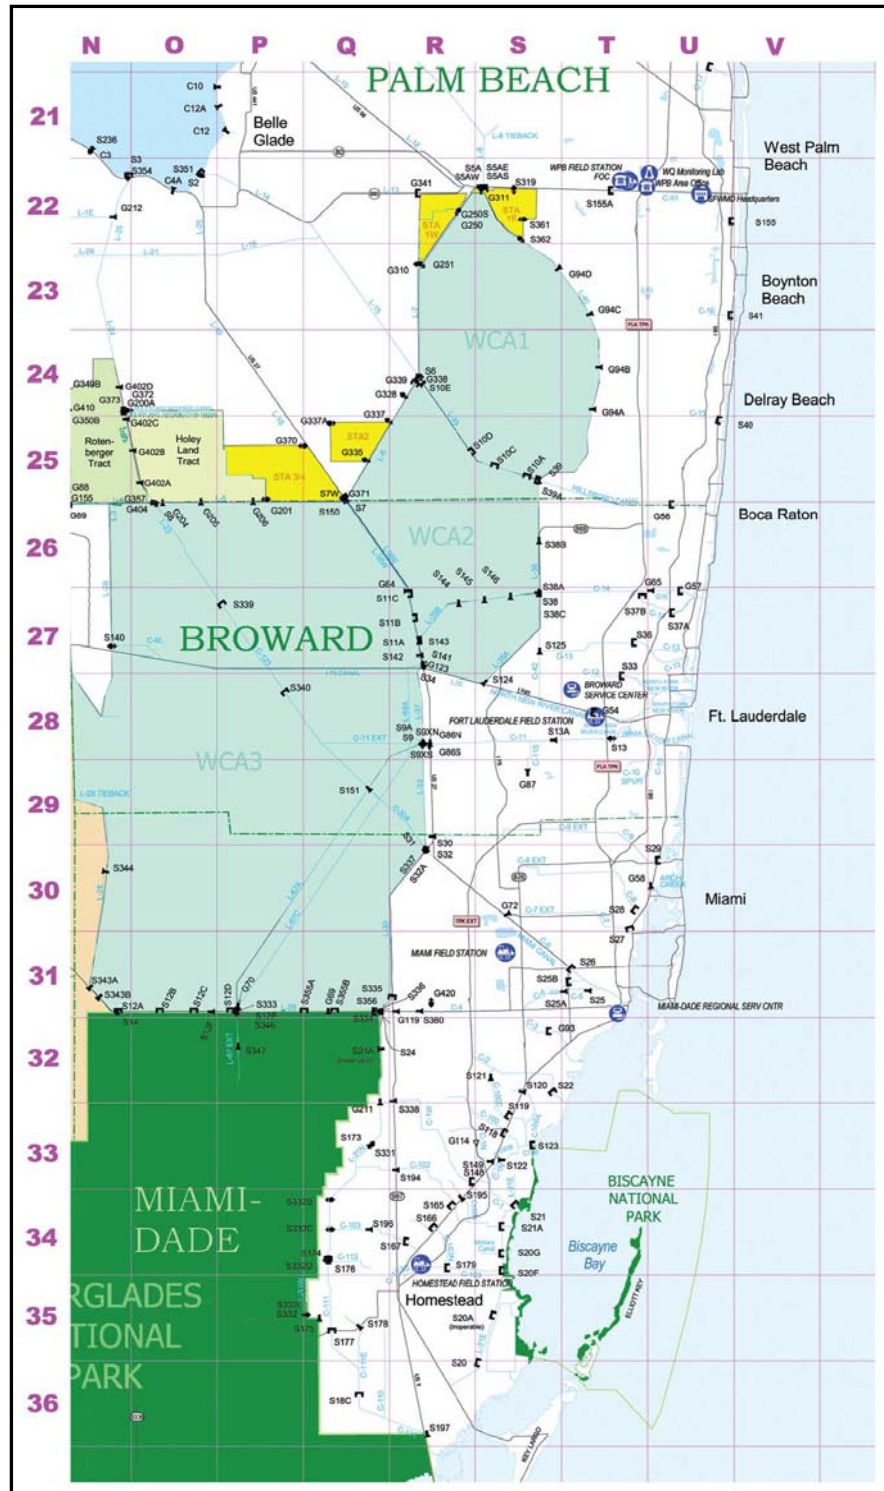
N O P Q R S T U V

21 22 23 24 25 26 27 28 29 30 31 32 33 34 35 36

PALM BEACH

C10
C12A
C12
Belle Glade
S236
C3
S3
S354
S351
C4A
S2
G212
L-8 TIEBACK
S5A
S5AE
S5AW
S5AS
G341
G311
S319
WPB FIELD STATION FOC
WQ Monitoring Lab
WPB Area Office
SFWMD Headquarters
West Palm Beach
S155A
S155
G250S
G250
STA 1W
STA 1E
S361
S362
G310
G251
G94D
Boynton Beach
G94C
S41
WCA1
G94B
G94A
Delray Beach
S40
G349B
G402D
G372
G200A
G373
G410
G350B
G402C
G339
S6
G338
S10E
G328
G337
G337A
STA2
G335
Rotenberger Tract
Holey Land Tract
G402B
G370
STA 3/4
S10D
S10C
S10A
S39
G88
G155
G357
G402A
G404
S7W
G371
S7
S150
G201
G206
G205
G204
G89
G56
Boca Raton
WCA2
S38B
S144
S145
S146
G64
S11C
S38A
S38
S38C
G65
G57
S37B
S37A
S339
BROWARD
S140
S11B
S143
S36
S11A
S141
S125
S142
G123
S34
S124
S33
BROWARD SERVICE CENTER
S340
G54
FORT LAUDERDALE FIELD STATION
S9A
S9
S9XN
G86N
S9XS
G86S
S13A
Ft. Lauderdale
S13
WCA3
G87
FLA TPK
L-28 TIEBACK
S151
S31
S30
S32
S337
S32A
S29
G58
S344
Miami
G72
S28
S27
TPK EXT
MIAMI FIELD STATION
S26
S25B
S25A
S25
S343A
S343B
S12A
S12B
S12C
S12D
G70
S333
S355A
G69
S355B
S335
S356
S336
G420
S14
S334
G119
S380
MIAMI-DADE REGIONAL SERV CNTR
S346
S347
S31A
S24
G93
S121
S120
S22
G211
S338
S119
S118
S173
G114
S123
S331
S149
S148
S122
S194
S195
S332B
MIAMI-DADE
BISCAYNE NATIONAL PARK
S165
S166
S21
S21A
S332C
S196
S167
S174
S176
S20G
Biscayne Bay
S332D
S179
HOMESTEAD FIELD STATION
S20F
RGLADES TIONAL PARK
S332
S175
S177
S178
Homestead
S20A (Inoperable)
S20
S18C
S197
ELLIOTT KEY
KEY LARGO